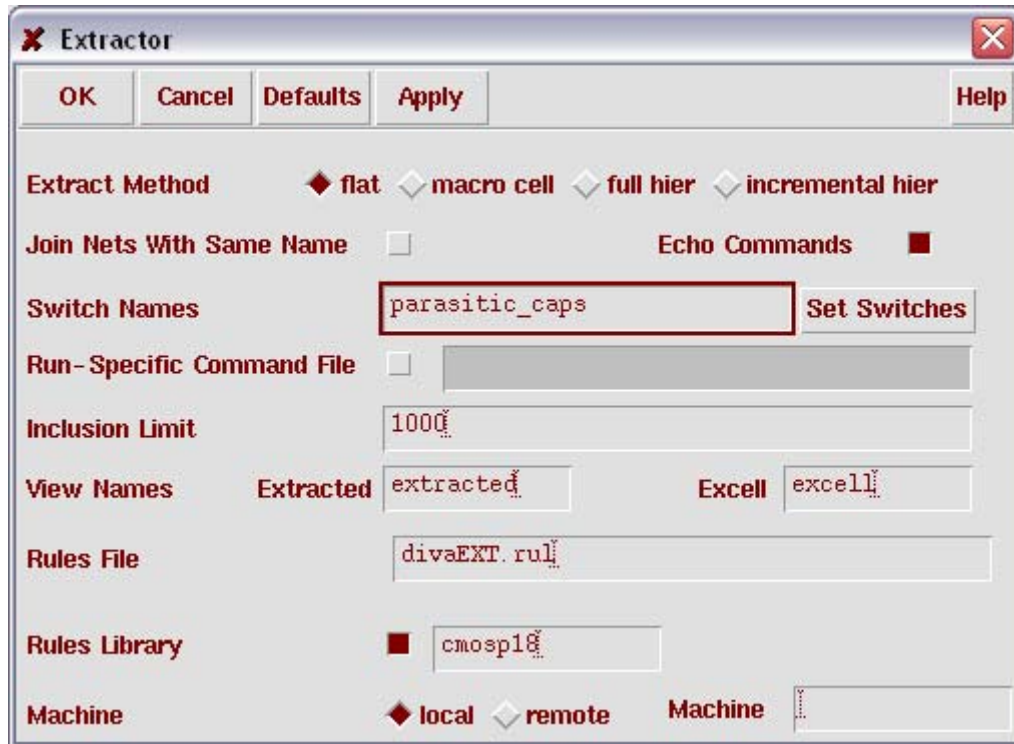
Extractor

OK Cancel Defaults Apply Help

Extract Method flat macro cell full hier incremental hier

Join Nets With Same Name Echo Commands

Switch Names parasitic_caps Set Switches

Run-Specific Command File

Inclusion Limit 1000

View Names Extracted extracted Excell excell

Rules File divaEXT.rul

Rules Library cmosp18

Machine local remote Machine